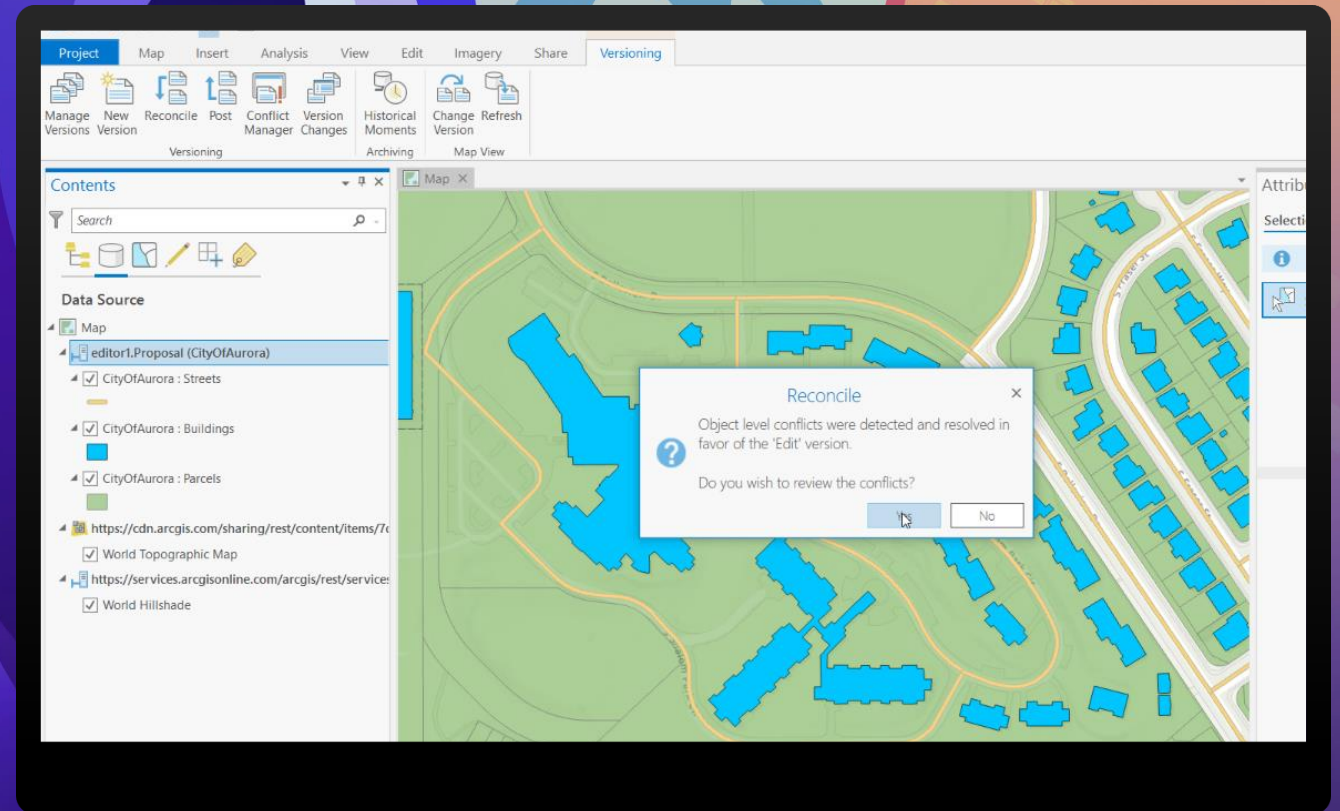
Project Map Insert Analysis View Edit Imagery Share Versioning

Manage Versions New Version Reconcile Post Conflict Manager Version Changes
Versioning
Historical Moments
Archiving
Change Version Refresh
Map View

Contents
Search

Data Source
Map
editor1.Proposal (CityOfAurora)
CityOfAurora : Streets
CityOfAurora : Buildings
CityOfAurora : Parcels
https://cdn.arcgis.com/sharing/rest/content/items/7c
World Topographic Map
https://services.arcgisonline.com/arcgis/rest/services
World Hillshade

Map

Attribu
Selecti

Reconcile
Object level conflicts were detected and resolved in favor of the 'Edit' version.
Do you wish to review the conflicts?
Yes No